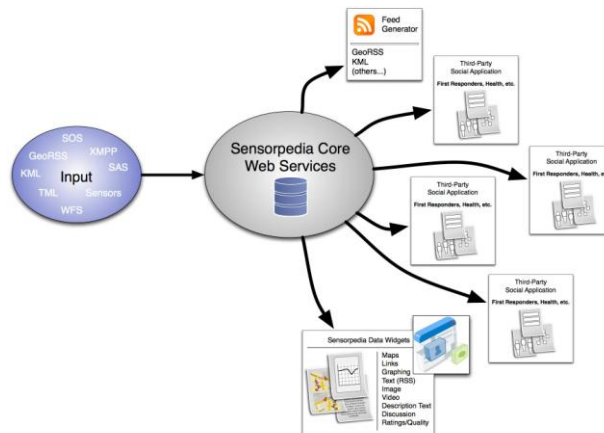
SOS
GeoRSS
XMPP
SAS
KML
Input
TML
Sensors
WFS

Sensorpedia Core Web Services

Feed Generator
GeoRSS
KML
(others...)

Third-Party Social Application
First Responders, Health, etc.

Third-Party Social Application
First Responders, Health, etc.

Third-Party Social Application
First Responders, Health, etc.

Third-Party Social Application
First Responders, Health, etc.

Sensorpedia Data Widgets
Maps
Links
Graphing
Text (RSS)
Image
Video
Description Text
Discussion
Ratings/Quality